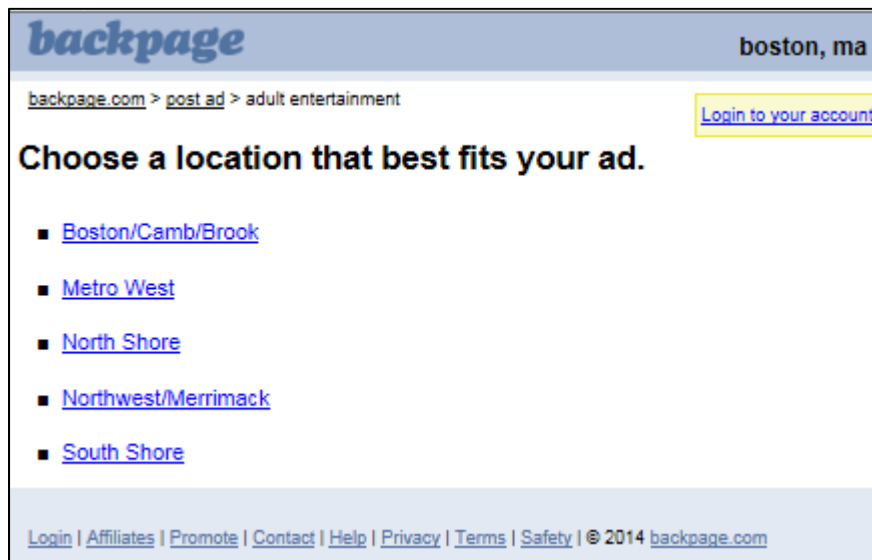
backpage

boston, ma

backpage.com > post ad > adult entertainment

Login to your account

Choose a location that best fits your ad.

- Boston/Camb/Brook
- Metro West
- North Shore
- Northwest/Merrimack
- South Shore

Login | Affiliates | Promote | Contact | Help | Privacy | Terms | Safety | © 2014 backpage.com